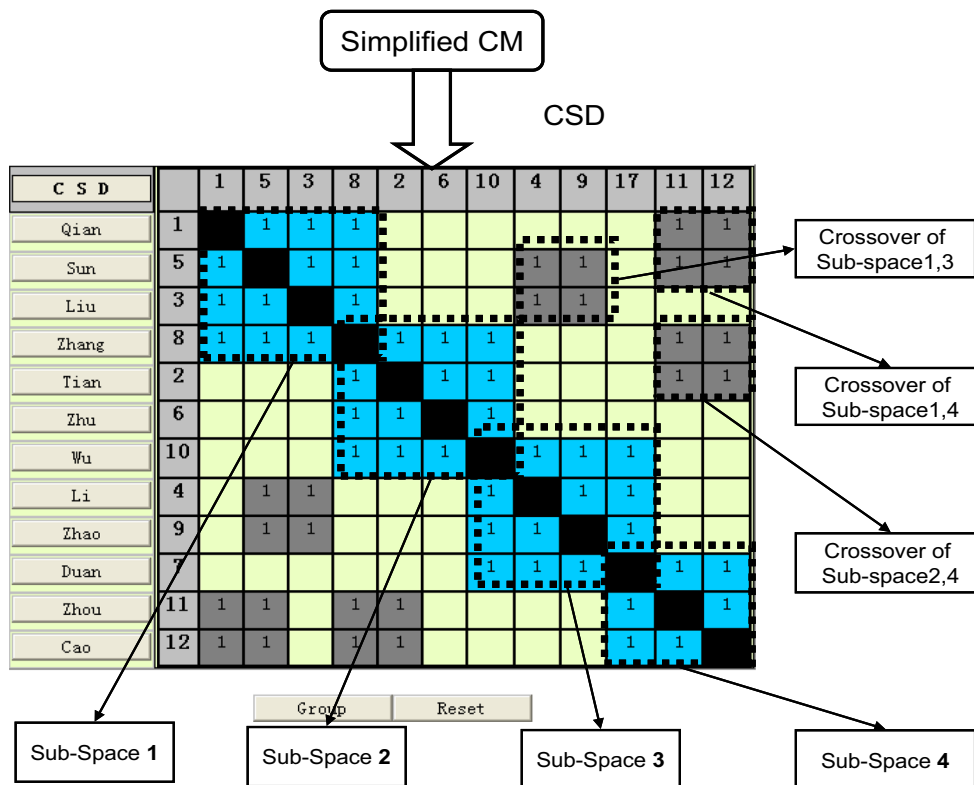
Simplified CM

CSD

C S D
Qian
Sun
Liu
Zhang
Tian
Zhu
Wu
Li
Zhao
Duan
Zhou
Cao

| | 1 | 5 | 3 | 8 | 2 | 6 | 10 | 4 | 9 | 17 | 11 | 12 |
|---|---|---|---|---|---|---|---|---|---|---|---|---|
| 1 | | 1 | 1 | 1 | | | | | | | 1 | 1 |
| 5 | 1 | | 1 | 1 | | | | 1 | 1 | | 1 | 1 |
| 3 | 1 | 1 | | 1 | | | | 1 | 1 | | | |
| 8 | 1 | 1 | 1 | | 1 | 1 | 1 | | | | 1 | 1 |
| 2 | | | | 1 | | 1 | 1 | | | | 1 | 1 |
| 6 | | | | 1 | 1 | | 1 | | | | | |
| 10 | | | | 1 | 1 | 1 | | 1 | 1 | 1 | | |
| 4 | | 1 | 1 | | | | 1 | | 1 | 1 | | |
| 9 | | 1 | 1 | | | | 1 | 1 | | 1 | | |
| 7 | | | | | | | 1 | 1 | 1 | | 1 | 1 |
| 11 | 1 | 1 | | 1 | 1 | | | | | 1 | | 1 |
| 12 | 1 | 1 | | 1 | 1 | | | | | 1 | 1 | |

Crossover of Sub-space1,3

Crossover of Sub-space1,4

Crossover of Sub-space2,4

Group
Reset

Sub-Space **1**

Sub-Space **2**

Sub-Space **3**

Sub-Space **4**